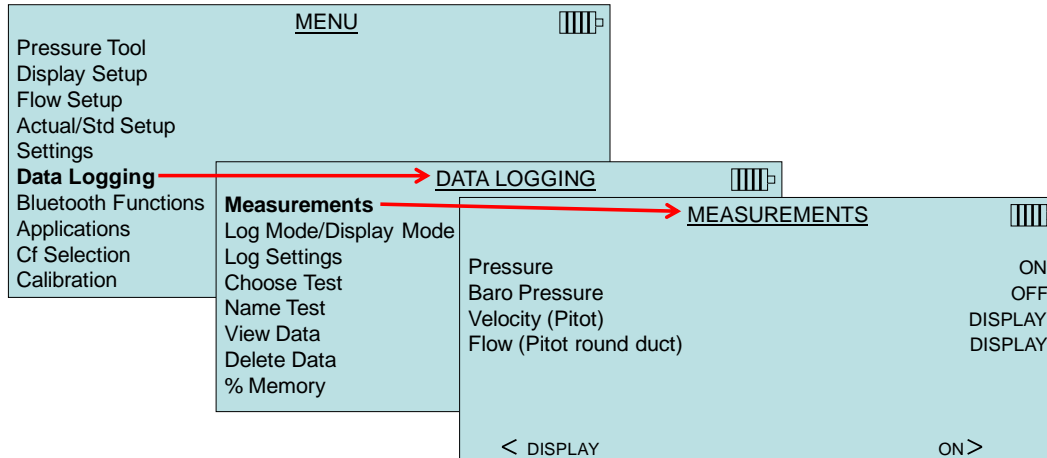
MENU

Pressure Tool
Display Setup
Flow Setup
Actual/Std Setup
Settings
Data Logging
Bluetooth Functions
Applications
Cf Selection
Calibration

DATA LOGGING

Measurements
Log Mode/Display Mode
Log Settings
Choose Test
Name Test
View Data
Delete Data
% Memory

MEASUREMENTS

| | |
|---|---|
| Pressure | ON |
| Baro Pressure | OFF |
| Velocity (Pitot) | DISPLAY |
| Flow (Pitot round duct) | DISPLAY |

< DISPLAY ON >